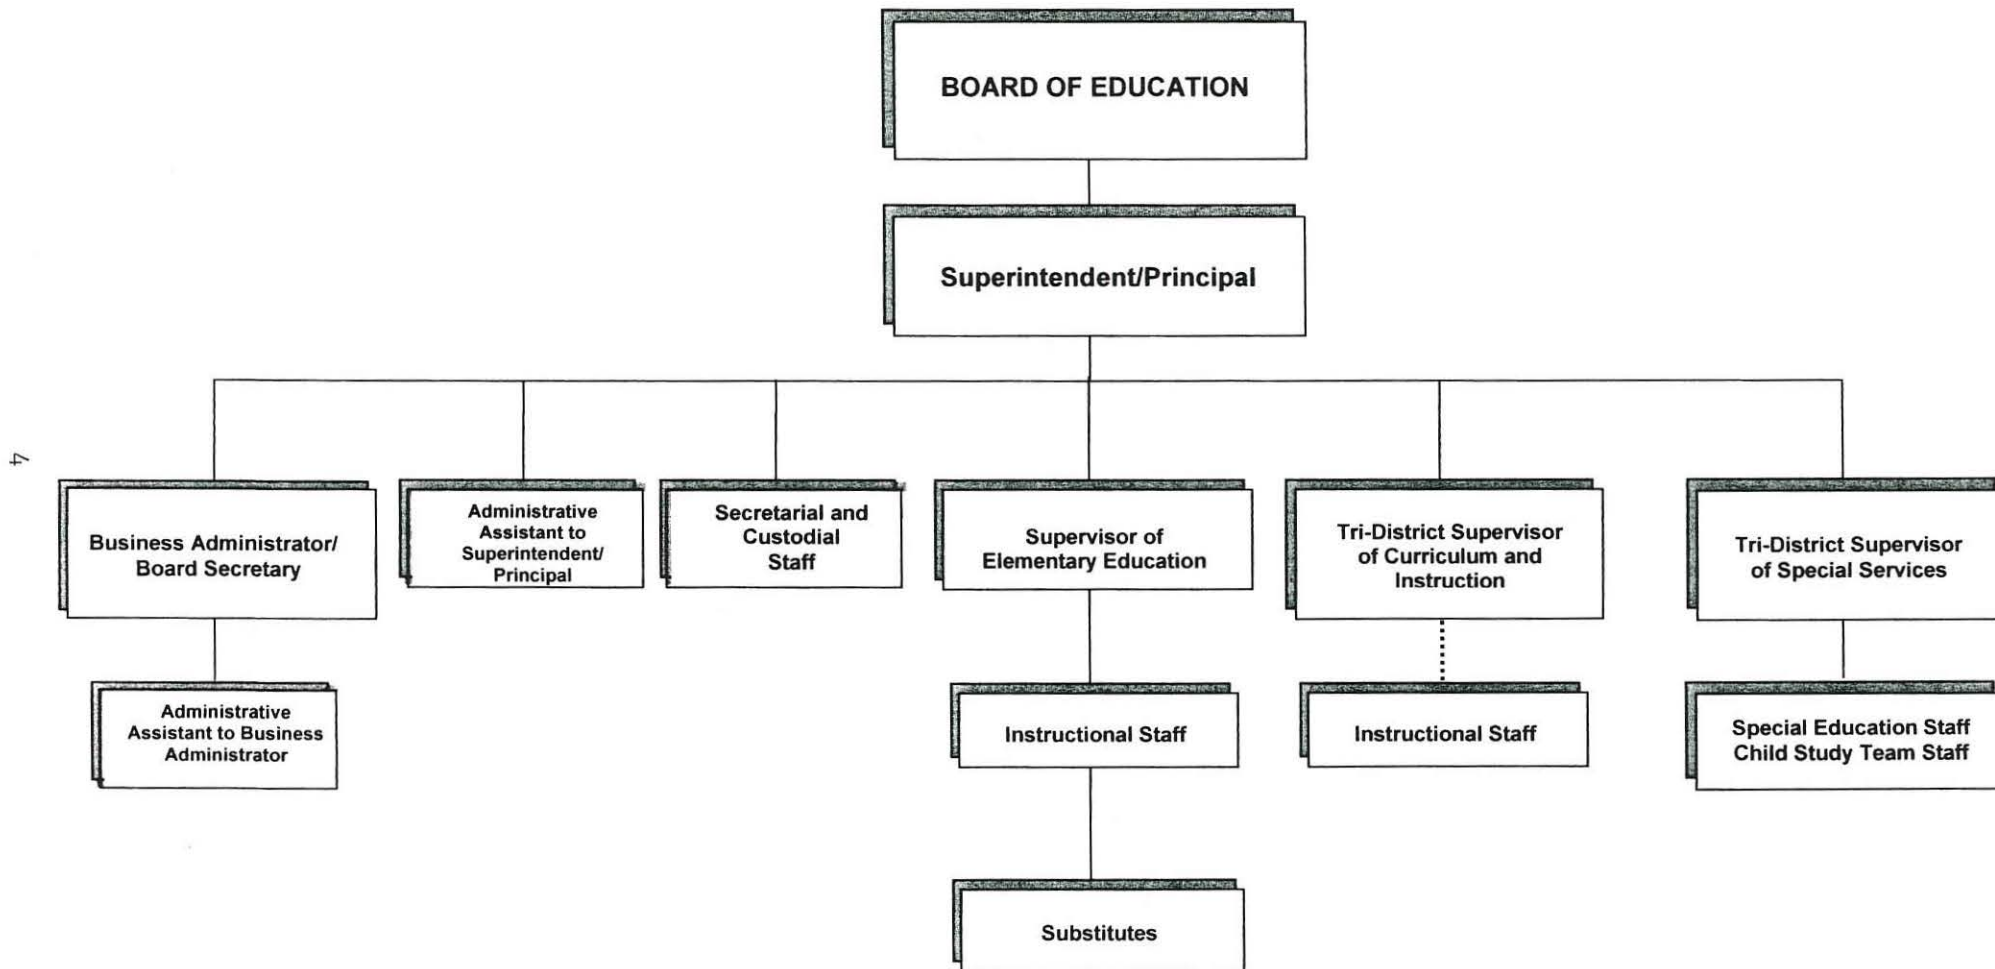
BOARD OF EDUCATION

Superintendent/Principal

Business Administrator/ Board Secretary

Administrative Assistant to Business Administrator

Administrative Assistant to Superintendent/ Principal

Secretarial and Custodial Staff

Supervisor of Elementary Education

Instructional Staff

Substitutes

Tri-District Supervisor of Curriculum and Instruction

Instructional Staff

Tri-District Supervisor of Special Services

Special Education Staff Child Study Team Staff

4